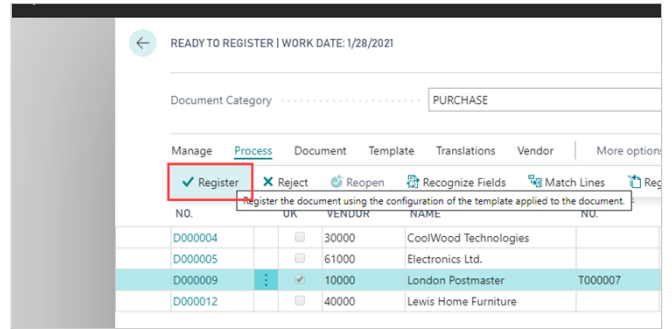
READY TO REGISTER | WORK DATE: 1/28/2021

Document Category PURCHASE

Manage Process Document Template Translations Vendor More options

Register Reject Reopen Recognize Fields Match Lines Re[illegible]

Register the document using the configuration of the template applied to the document.

| NO. | | OK | VENDOR | NAME | NO. |
|---|---|---|---|---|---|
| D000004 | | | 30000 | CoolWood Technologies | |
| D000005 | | | 61000 | Electronics Ltd. | |
| D000009 | | ✓ | 10000 | London Postmaster | T000007 |
| D000012 | | | 40000 | Lewis Home Furniture | |